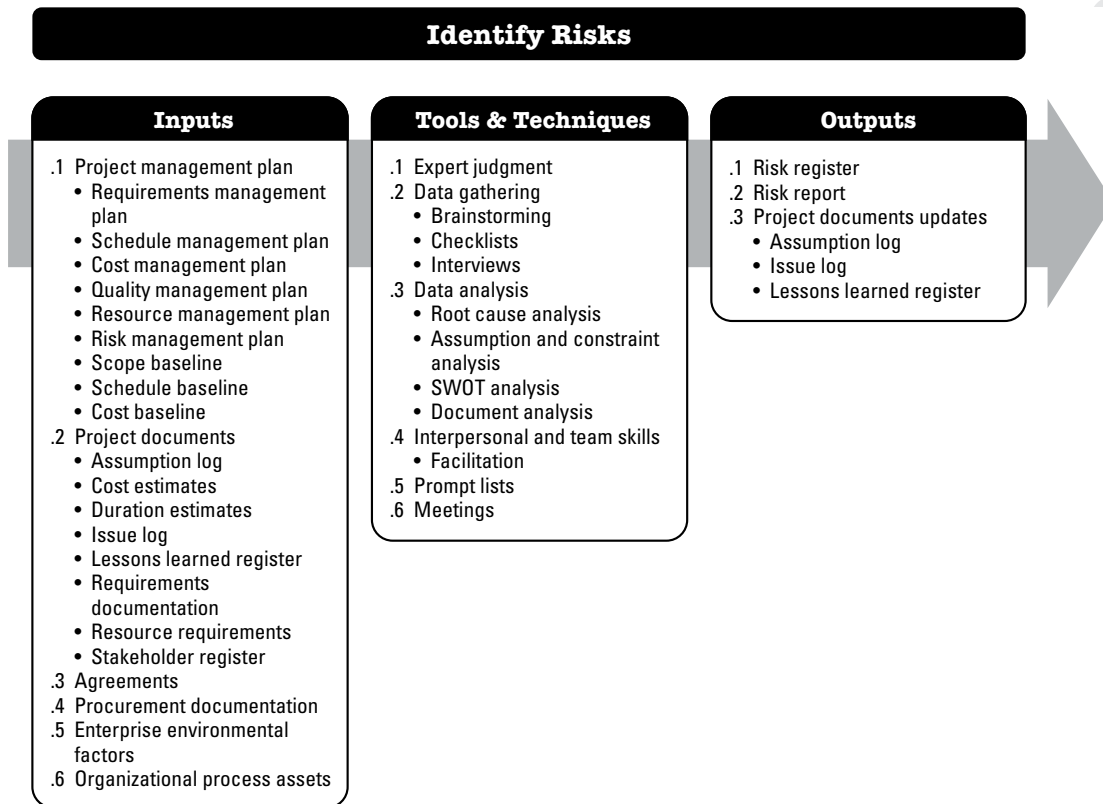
Identify Risks

Inputs

.1 Project management plan
• Requirements management plan
• Schedule management plan
• Cost management plan
• Quality management plan
• Resource management plan
• Risk management plan
• Scope baseline
• Schedule baseline
• Cost baseline
.2 Project documents
• Assumption log
• Cost estimates
• Duration estimates
• Issue log
• Lessons learned register
• Requirements documentation
• Resource requirements
• Stakeholder register
.3 Agreements
.4 Procurement documentation
.5 Enterprise environmental factors
.6 Organizational process assets

Tools & Techniques

.1 Expert judgment
.2 Data gathering
• Brainstorming
• Checklists
• Interviews
.3 Data analysis
• Root cause analysis
• Assumption and constraint analysis
• SWOT analysis
• Document analysis
.4 Interpersonal and team skills
• Facilitation
.5 Prompt lists
.6 Meetings

Outputs

.1 Risk register
.2 Risk report
.3 Project documents updates
• Assumption log
• Issue log
• Lessons learned register